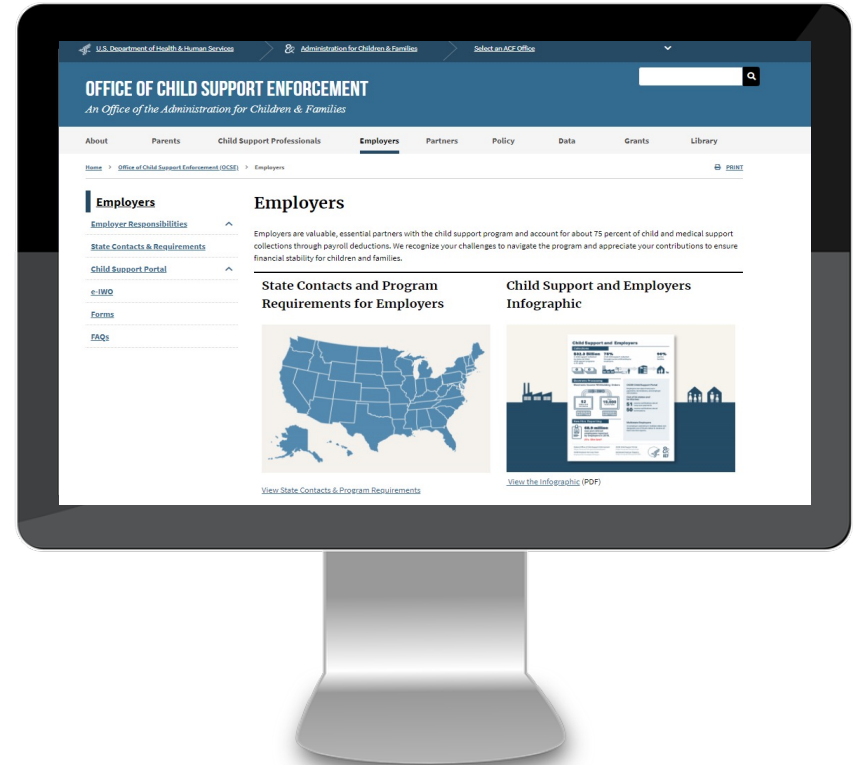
U.S. Department of Health & Human Services

Administration for Children & Families

Select an ACF Office

OFFICE OF CHILD SUPPORT ENFORCEMENT

An Office of the Administration for Children & Families

About Parents Child Support Professionals Employers Partners Policy Data Grants Library

Home > Office of Child Support Enforcement (OCSE) > Employers

PRINT

Employers

Employer Responsibilities

State Contacts & Requirements

Child Support Portal

e-IWO

Forms

FAQs

Employers

Employers are valuable, essential partners with the child support program and account for about 75 percent of child and medical support collections through payroll deductions. We recognize your challenges to navigate the program and appreciate your contributions to ensure financial stability for children and families.

State Contacts and Program Requirements for Employers

View State Contacts & Program Requirements

Child Support and Employers Infographic

Child Support and Employers

View the Infographic (PDF)